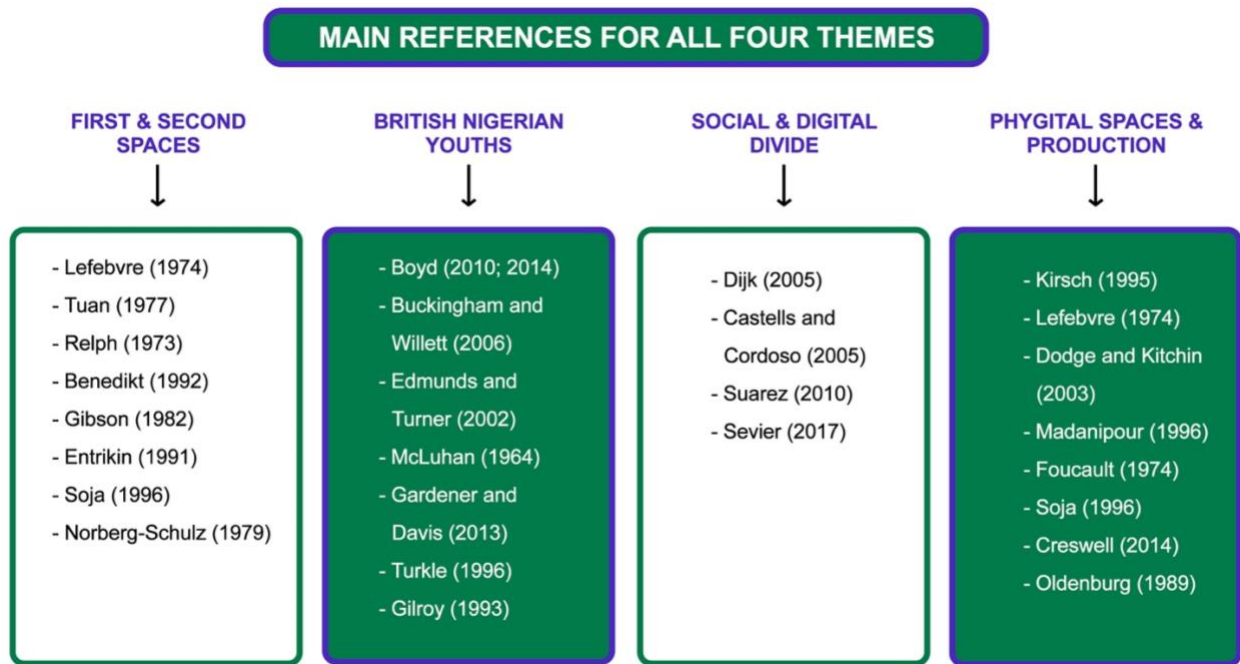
MAIN REFERENCES FOR ALL FOUR THEMES

FIRST & SECOND SPACES

- Lefebvre (1974)
- Tuan (1977)
- Relph (1973)
- Benedikt (1992)
- Gibson (1982)
- Entrikin (1991)
- Soja (1996)
- Norberg-Schulz (1979)

BRITISH NIGERIAN YOUTHS

- Boyd (2010; 2014)
- Buckingham and Willett (2006)
- Edmunds and Turner (2002)
- McLuhan (1964)
- Gardener and Davis (2013)
- Turkle (1996)
- Gilroy (1993)

SOCIAL & DIGITAL DIVIDE

- Dijk (2005)
- Castells and Cordoso (2005)
- Suarez (2010)
- Sevier (2017)

PHYGITAL SPACES & PRODUCTION

- Kirsch (1995)
- Lefebvre (1974)
- Dodge and Kitchin (2003)
- Madanipour (1996)
- Foucault (1974)
- Soja (1996)
- Creswell (2014)
- Oldenburg (1989)